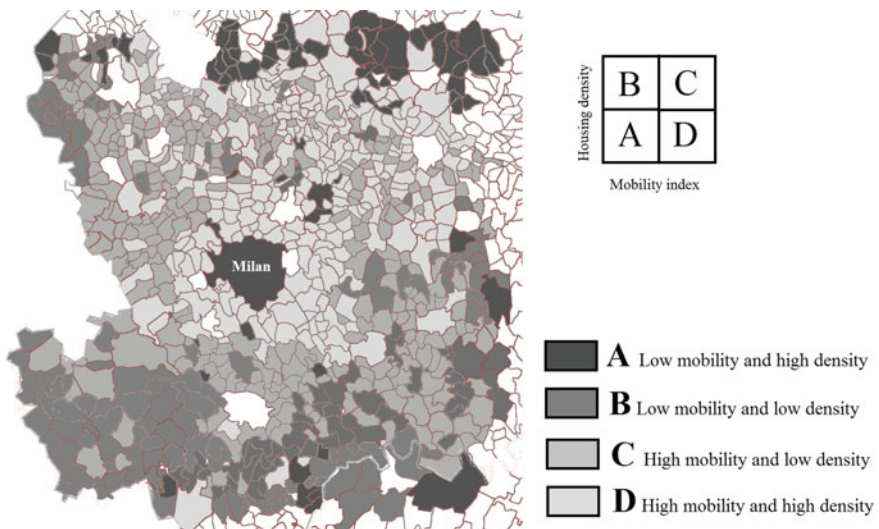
Milan

Housing density

| B | C |
|---|---|
| A | D |

Mobility index

A Low mobility and high density

B Low mobility and low density

C High mobility and low density

D High mobility and high density